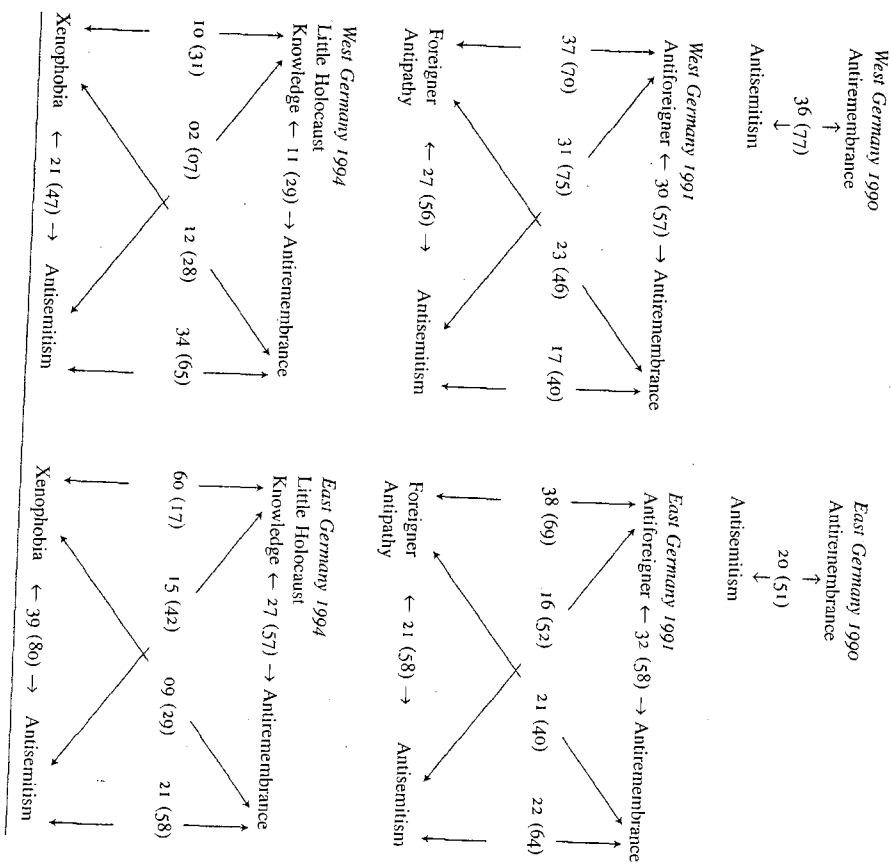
West Germany 1990
Antiremembrance
↑
36 (77)
↓
Antisemitism

West Germany 1991
Antiforeigner ← 30 (57) → Antiremembrance
37 (70)
31 (75)
23 (46)
17 (40)
Foreigner Antipathy ← 27 (56) → Antisemitism

West Germany 1994
Little Holocaust Knowledge ← 11 (29) → Antiremembrance
10 (31)
02 (07)
12 (28)
34 (65)
Xenophobia ← 21 (47) → Antisemitism

East Germany 1990
Antiremembrance
↑
20 (51)
↓
Antisemitism

East Germany 1991
Antiforeigner ← 32 (58) → Antiremembrance
38 (69)
16 (52)
21 (40)
22 (64)
Foreigner Antipathy ← 21 (58) → Antisemitism

East Germany 1994
Little Holocaust Knowledge ← 27 (57) → Antiremembrance
60 (17)
15 (42)
09 (29)
21 (58)
Xenophobia ← 39 (80) → Antisemitism